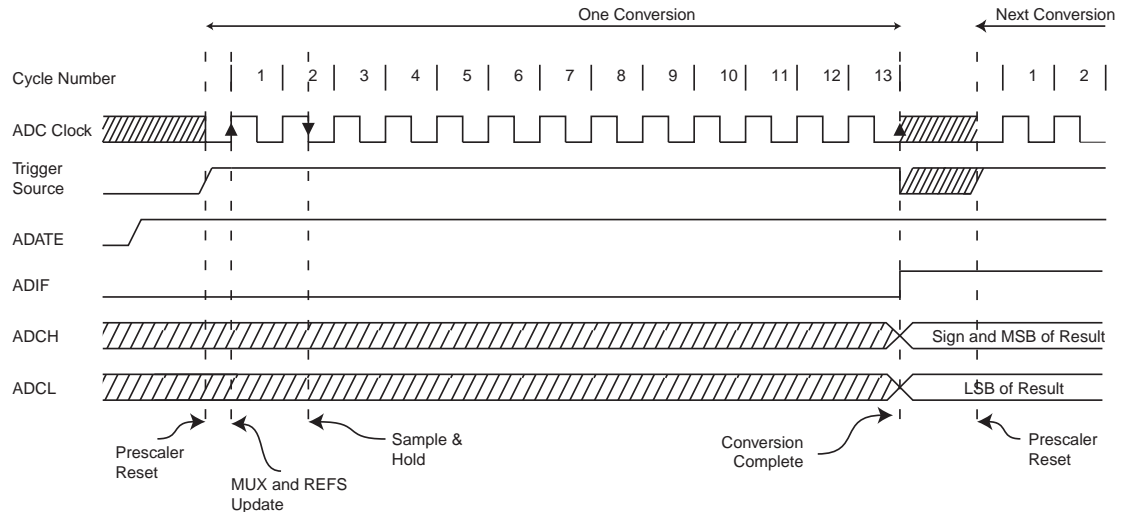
One Conversion

Next Conversion

Cycle Number

1 2 3 4 5 6 7 8 9 10 11 12 13

1 2

ADC Clock

Trigger Source

ADATE

ADIF

ADCH

Sign and MSB of Result

ADCL

LSB of Result

Prescaler Reset

MUX and REFS Update

Sample & Hold

Conversion Complete

Prescaler Reset